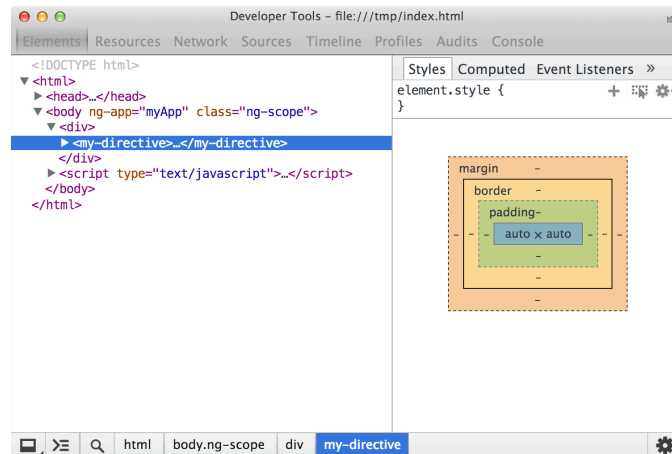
Developer Tools - file:///tmp/index.html

Elements Resources Network Sources Timeline Profiles Audits Console

<!DOCTYPE html>
▼<html>
▶<head>…</head>
▼<body ng-app="myApp" class="ng-scope">
▼<div>
▶<my-directive>…</my-directive>
</div>
▶<script type="text/javascript">…</script>
</body>
</html>

Styles Computed Event Listeners »

element.style {
}

margin -
border -
padding-
- - - auto × auto - - -
-
-
-

html body.ng-scope div my-directive